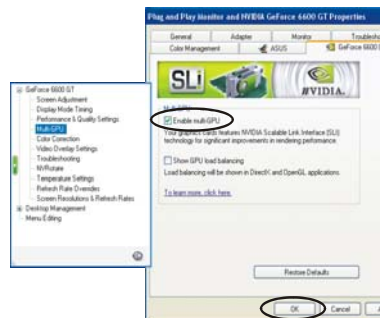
Plug and Play Monitor and NVIDIA GeForce 6600 GT Properties

General | Adapter | Monitor | Troublesh
Color Management | ASUS | GeForce 6600

SLI
NVIDIA.

Multi-GPU
Enable multi-GPU
Your graphics cards features NVIDIA Scalable Link Interface (SLI) technology for significant improvements in rendering performance.

Show GPU load balancing
Load balancing will be shown in DirectX and OpenGL applications.

To learn more, click here.

Restore Defaults

OK | Cancel

GeForce 6600 GT
Screen Adjustment
Display Mode Timing
Performance & Quality Settings
Multi-GPU
Color Correction
Video Overlay Settings
Troubleshooting
NVRotate
Temperature Settings
Refresh Rate Overrides
Screen Resolutions & Refresh Rates
Desktop Management
Menu Editing